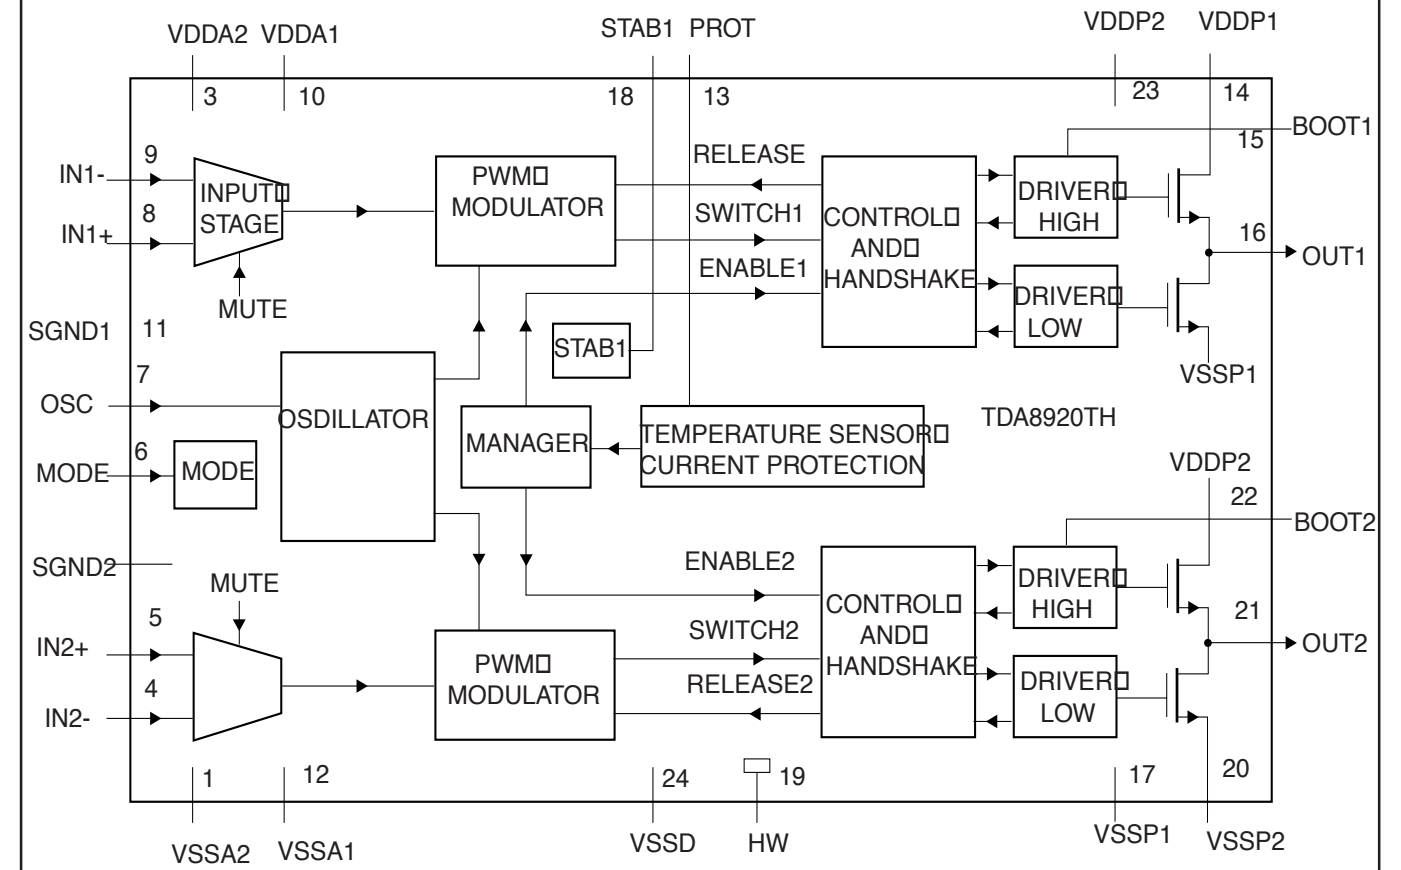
VDDA2 VDDA1
3 10
STAB1 PROT
18 13
VDDP2 VDDP1
23 14
BOOT1
15
9
IN1-
8
IN1+
INPUT
STAGE
MUTE
PWM
MODULATOR
RELEASE
SWITCH1
ENABLE1
CONTROL
AND
HANDSHAKE
DRIVER
HIGH
DRIVER
LOW
16
OUT1
VSSP1
SGND1 11
STAB1
7
OSC
OSDILLATOR
MANAGER
TEMPERATURE SENSOR
CURRENT PROTECTION
TDA8920TH
6
MODE
MODE
VDDP2
22
BOOT2
SGND2
MUTE
ENABLE2
5
IN2+
4
IN2-
PWM
MODULATOR
SWITCH2
RELEASE2
CONTROL
AND
HANDSHAKE
DRIVER
HIGH
DRIVER
LOW
21
OUT2
1 12
24
19
17
20
VSSA2 VSSA1
VSSD
HW
VSSP1 VSSP2